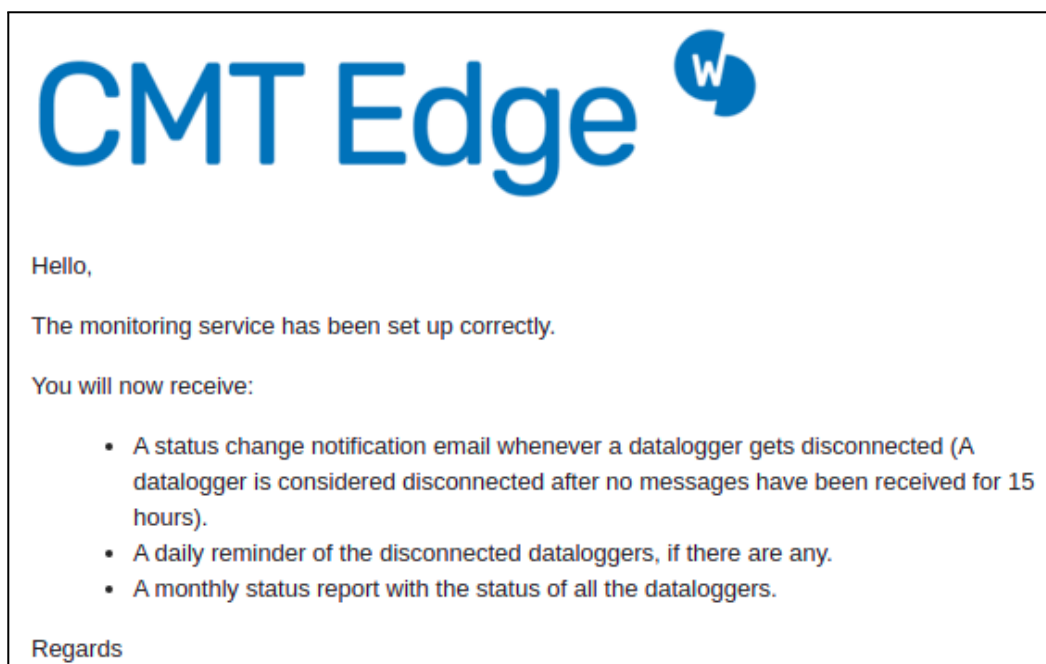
CMT Edge

W

Hello,

The monitoring service has been set up correctly.

You will now receive:

- A status change notification email whenever a datalogger gets disconnected (A datalogger is considered disconnected after no messages have been received for 15 hours).
- A daily reminder of the disconnected dataloggers, if there are any.
- A monthly status report with the status of all the dataloggers.

Regards